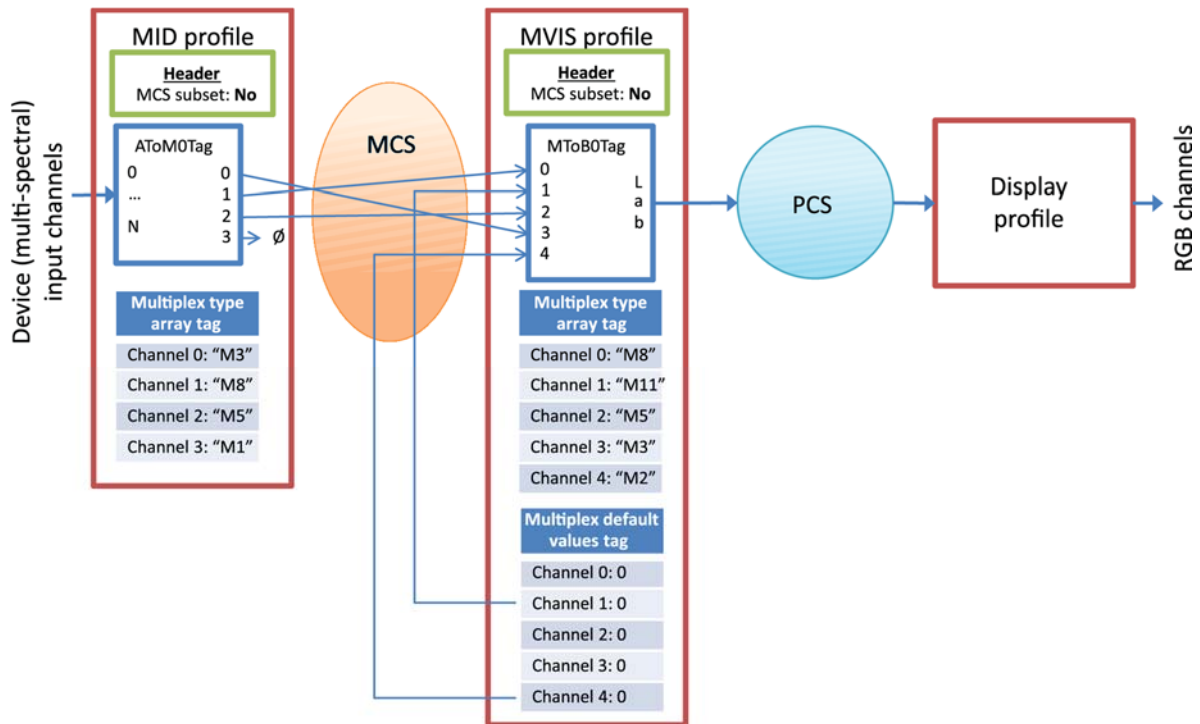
Device (multi-spectral) input channels

MID profile

Header
MCS subset: No

AToM0Tag
0
...
N
0
1
2
3
Ø

Multiplex type array tag
Channel 0: "M3"
Channel 1: "M8"
Channel 2: "M5"
Channel 3: "M1"

MCS

MVIS profile

Header
MCS subset: No

MToB0Tag
0
1
2
3
4
L
a
b

Multiplex type array tag
Channel 0: "M8"
Channel 1: "M11"
Channel 2: "M5"
Channel 3: "M3"
Channel 4: "M2"

Multiplex default values tag
Channel 0: 0
Channel 1: 0
Channel 2: 0
Channel 3: 0
Channel 4: 0

PCS

Display profile

RGB channels